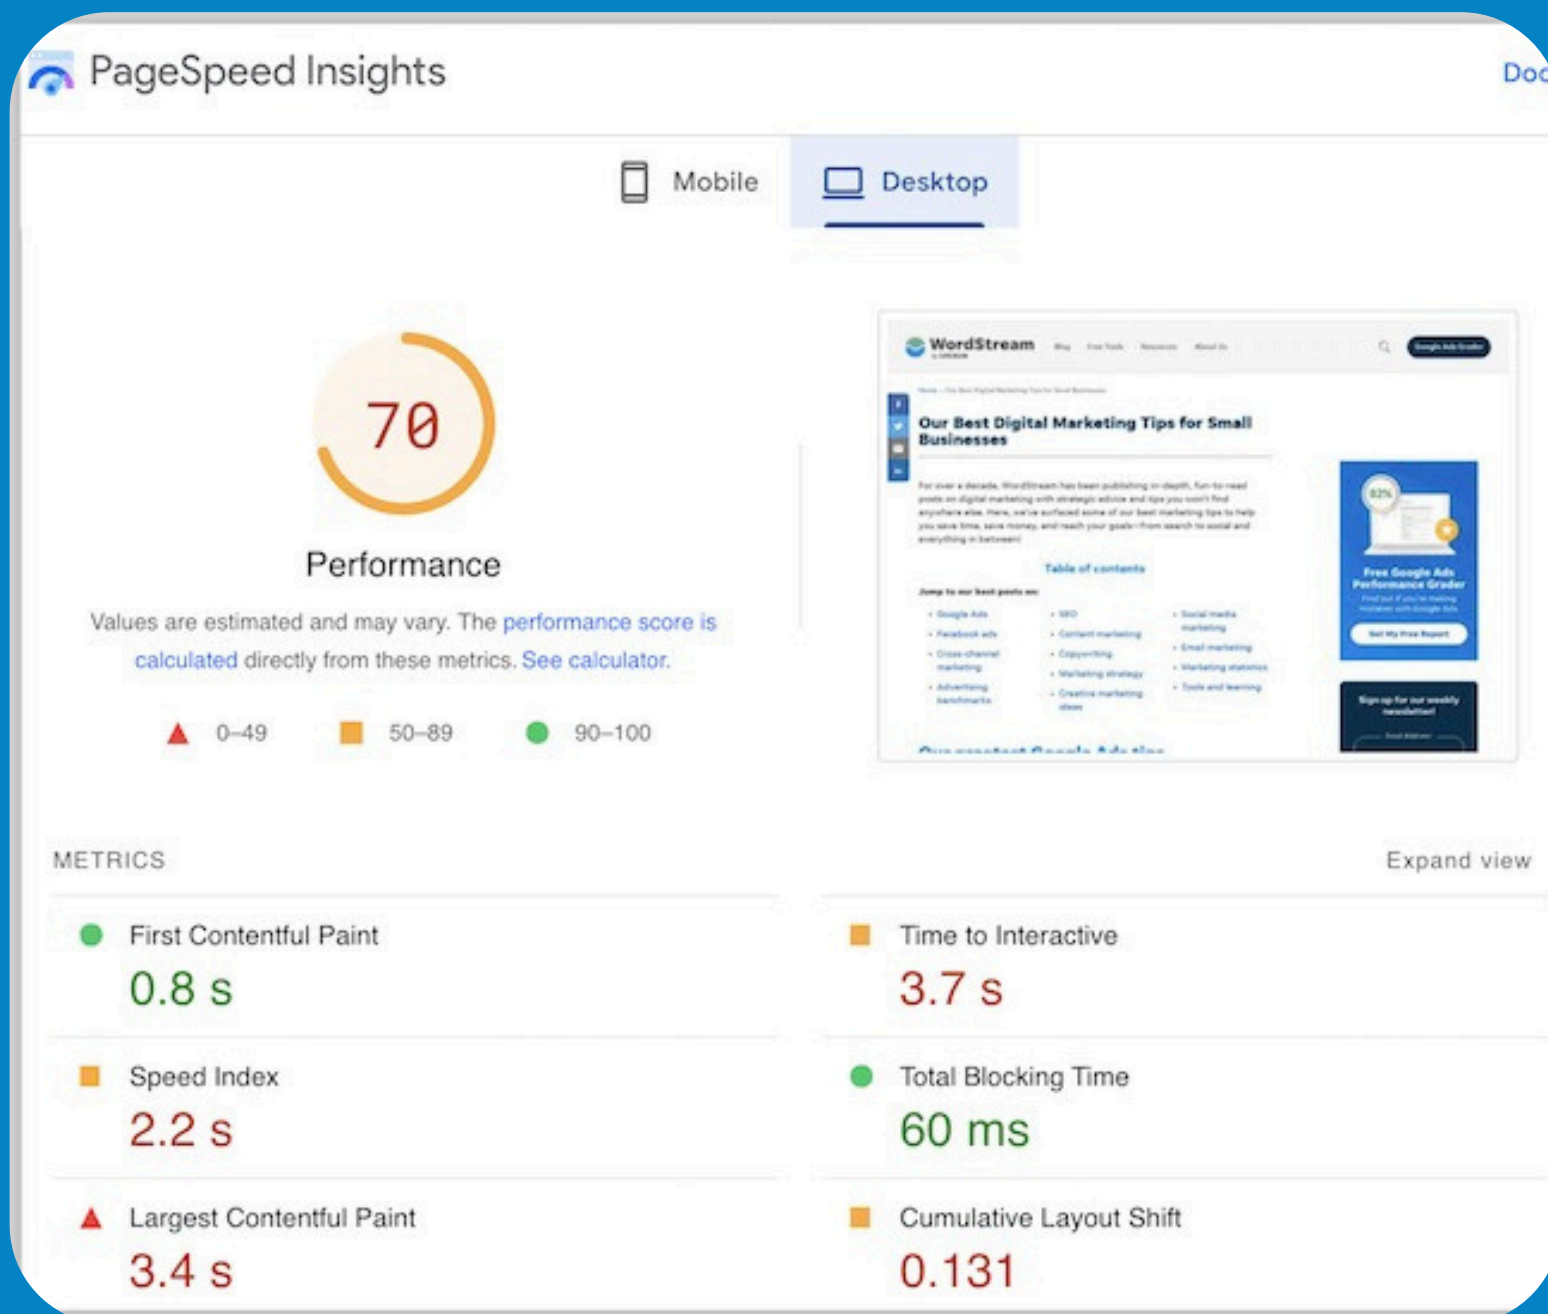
PageSpeed Insights

Doc

Mobile

Desktop

70

Performance

Values are estimated and may vary. The performance score is calculated directly from these metrics. See calculator.

0–49

50–89

90–100

WordStream

Our Best Digital Marketing Tips for Small Businesses

Table of contents

Free Google Ads Performance Grader

METRICS

Expand view

First Contentful Paint

0.8 s

Time to Interactive

3.7 s

Speed Index

2.2 s

Total Blocking Time

60 ms

Largest Contentful Paint

3.4 s

Cumulative Layout Shift

0.131